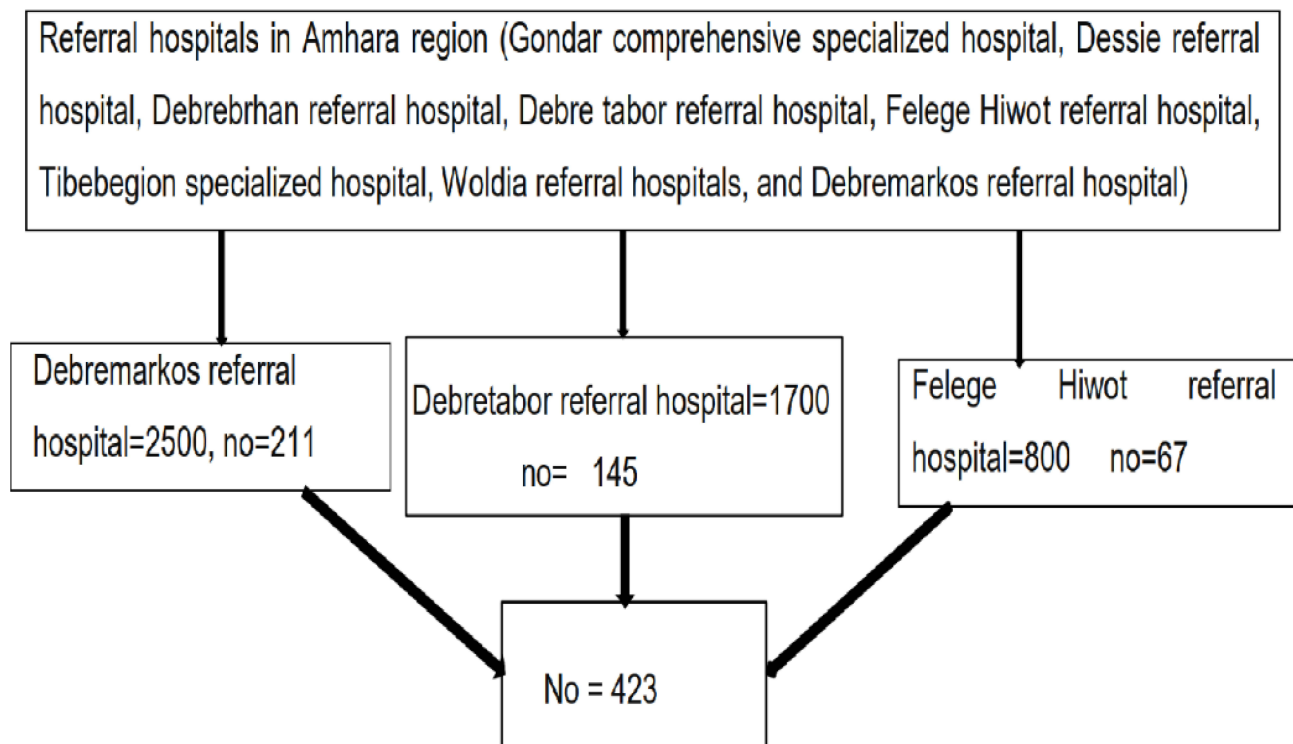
Referral hospitals in Amhara region (Gondar comprehensive specialized hospital, Dessie referral hospital, Debrebrhan referral hospital, Debre tabor referral hospital, Felege Hiwot referral hospital, Tibebegion specialized hospital, Woldia referral hospitals, and Debremarkos referral hospital)

Debremarkos referral hospital=2500, no=211

Debretabor referral hospital=1700 no= 145

Felege Hiwot referral hospital=800 no=67

No = 423